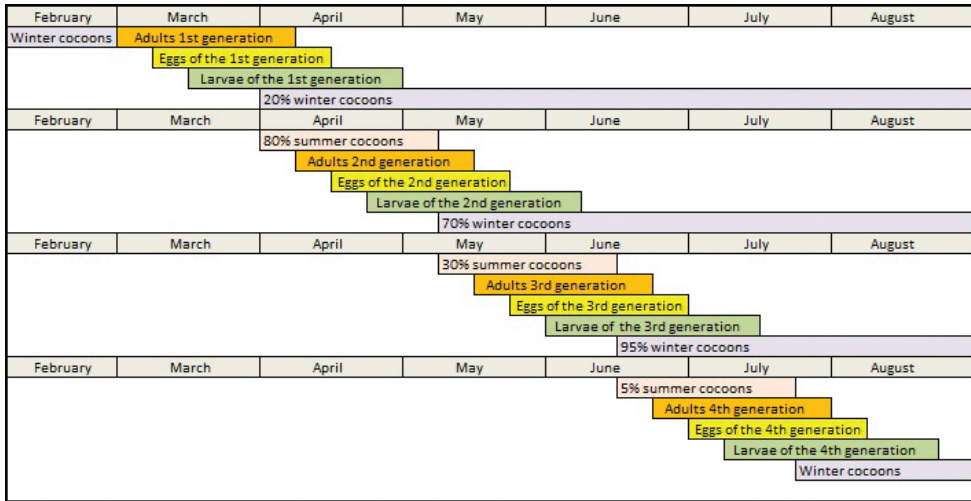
| February | March | April | May | June | July | August |
|---|---|---|---|---|---|---|

Winter cocoons
Adults 1st generation
Eggs of the 1st generation
Larvae of the 1st generation
20% winter cocoons

| February | March | April | May | June | July | August |
|---|---|---|---|---|---|---|

80% summer cocoons
Adults 2nd generation
Eggs of the 2nd generation
Larvae of the 2nd generation
70% winter cocoons

| February | March | April | May | June | July | August |
|---|---|---|---|---|---|---|

30% summer cocoons
Adults 3rd generation
Eggs of the 3rd generation
Larvae of the 3rd generation
95% winter cocoons

| February | March | April | May | June | July | August |
|---|---|---|---|---|---|---|

5% summer cocoons
Adults 4th generation
Eggs of the 4th generation
Larvae of the 4th generation
Winter cocoons